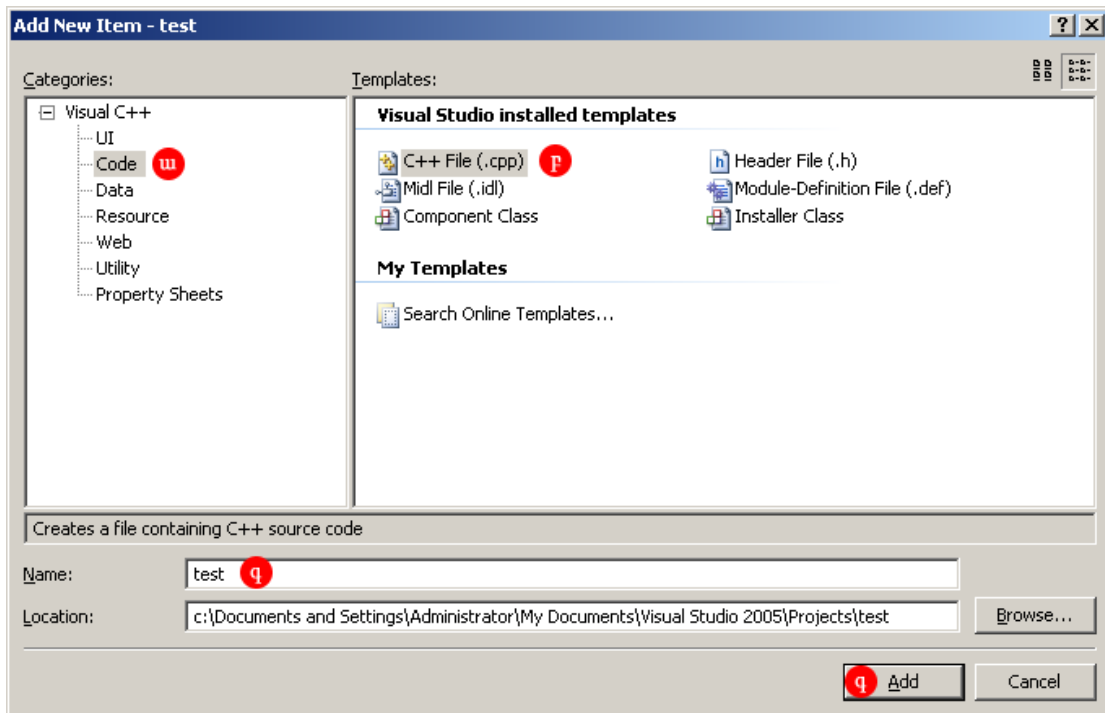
Add New Item - test

? X

Categories:

Visual C++
UI
Code ɯ
Data
Resource
Web
Utility
Property Sheets

Templates:

Visual Studio installed templates

C++ File (.cpp) ꝑ
Header File (.h)
Midl File (.idl)
Module-Definition File (.def)
Component Class
Installer Class

My Templates

Search Online Templates...

Creates a file containing C++ source code

Name: test �q

Location: c:\Documents and Settings\Administrator\My Documents\Visual Studio 2005\Projects\test

Browse...

�q Add

Cancel